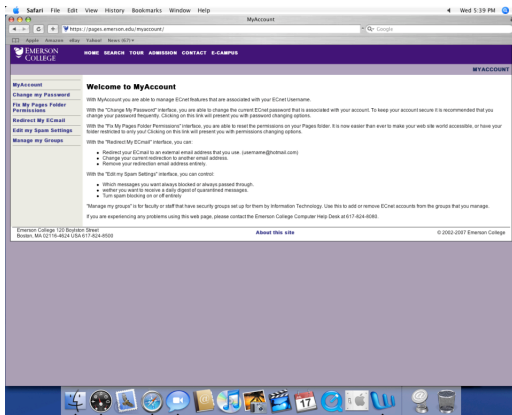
Safari File Edit View History Bookmarks Window Help

Wed 5:39 PM

MyAccount

https://pages.emerson.edu/myaccount/

Google

Apple Amazon eBay Yahoo! News (67)

EMERSON COLLEGE

HOME SEARCH TOUR ADMISSION CONTACT E-CAMPUS

MYACCOUNT

MyAccount
Change my Password
Fix My Pages Folder Permissions
Redirect My ECmail
Edit my Spam Settings
Manage my Groups

Welcome to MyAccount

With MyAccount you are able to manage ECnet features that are associated with your ECnet Username.

With the "Change My Password" interface, you are able to change the current ECnet password that is associated with your account. To keep your account secure it is recommended that you change your password frequently. Clicking on this link will present you with password changing options.

With the "Fix My Pages Folder Permissions" interface, you are able to reset the permissions on your Pages folder. It is now easier than ever to make your web site world accessible, or have your folder restricted to only you! Clicking on this link will present you with permissions changing options.

With the "Redirect My ECmail" interface, you can:

Redirect your ECmail to an external email address that you use. (username@hotmail.com)
Change your current redirection to another email address.
Remove your redirection email address entirely.

With the "Edit my Spam Settings" interface, you can control:

Which messages you want always blocked or always passed through.
wether you want to receive a daily digest of quarantined messages.
Turn spam blocking on or off entirely.

"Manage my groups" is for faculty or staff that have security groups set up for them by Information Technology. Use this to add or remove ECnet accounts from the groups that you manage.

If you are experiencing any problems using this web page, please contact the Emerson College Computer Help Desk at 617-824-8080.

Emerson College 120 Boylston Street
Boston, MA 02116-4624 USA 617-824-8500

About this site

© 2002-2007 Emerson College

17